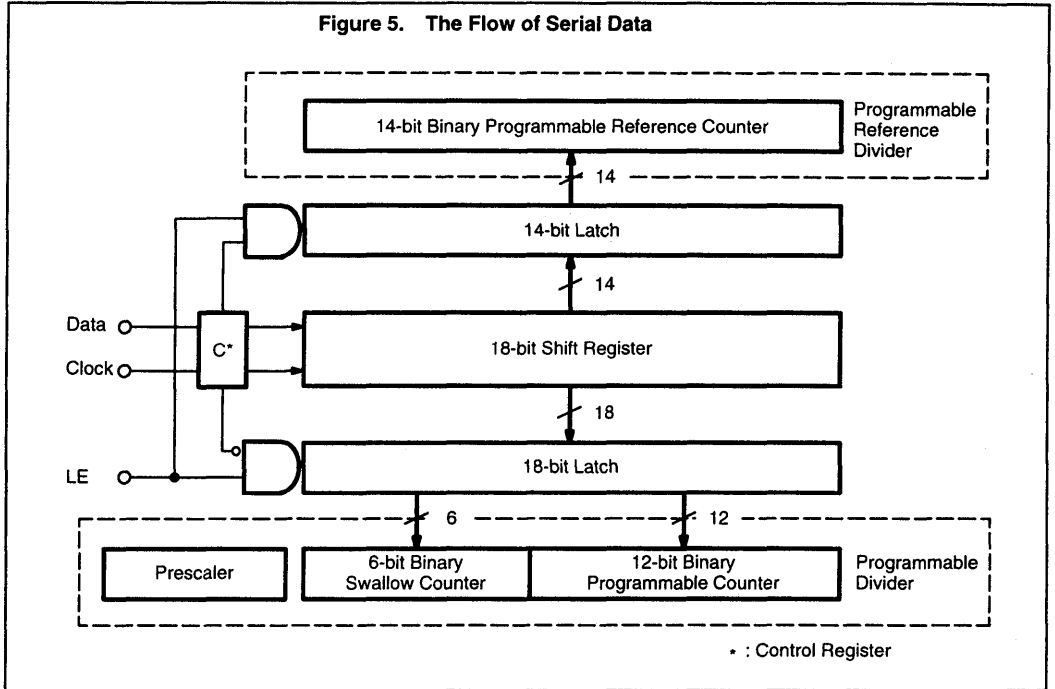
Figure 5. The Flow of Serial Data

14-bit Binary Programmable Reference Counter

Programmable Reference Divider

14

14-bit Latch

14

Data

Clock

C*

18-bit Shift Register

18

LE

18-bit Latch

6

12

Prescaler

6-bit Binary Swallow Counter

12-bit Binary Programmable Counter

Programmable Divider

* : Control Register